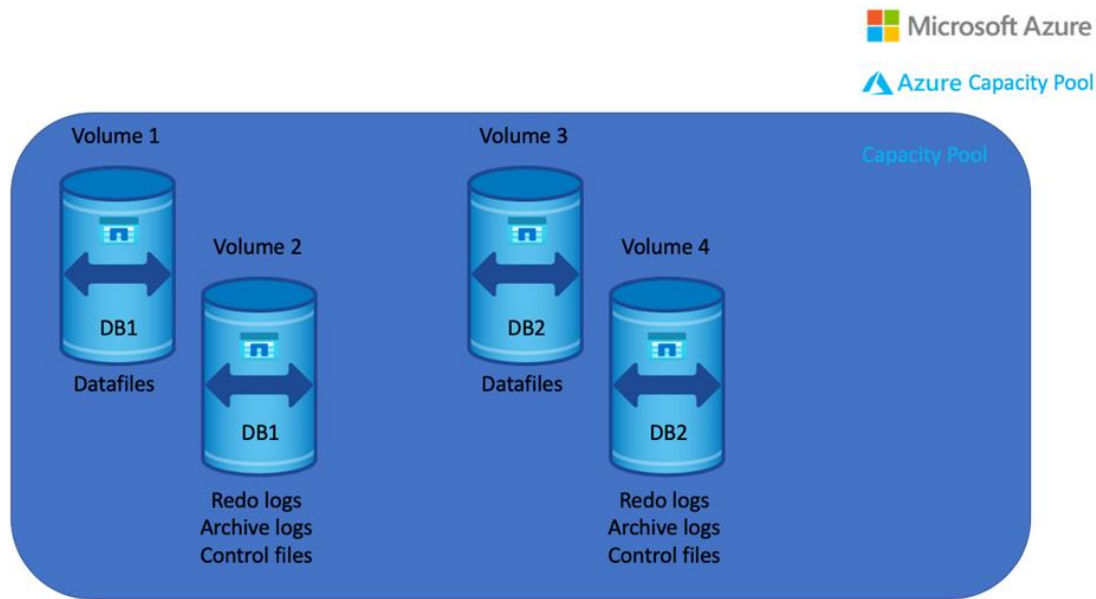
Microsoft Azure

Azure Capacity Pool

Capacity Pool

Volume 1

DB1

Datafiles

Volume 2

DB1

Redo logs
Archive logs
Control files

Volume 3

DB2

Datafiles

Volume 4

DB2

Redo logs
Archive logs
Control files